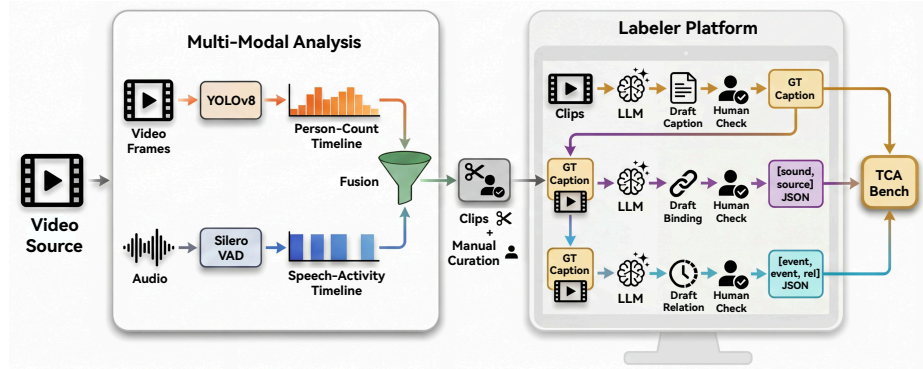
Multi-Modal Analysis

Video Source

Video Frames

YOLOv8

Person-Count Timeline

Fusion

Audio

Silero VAD

Speech-Activity Timeline

Clips
+
Manual Curation

Labeler Platform

Clips

LLM

Draft Caption

Human Check

GT Caption

GT Caption

LLM

Draft Binding

Human Check

[sound, source] JSON

GT Caption

LLM

Draft Relation

Human Check

[event, event, rel] JSON

TCA Bench